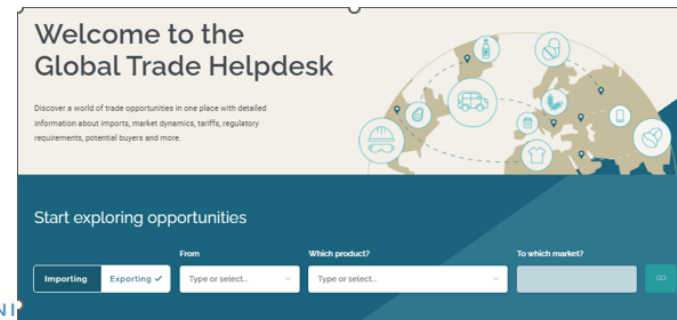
Welcome to the
Global Trade Helpdesk

Discover a world of trade opportunities in one place with detailed information about imports, market dynamics, tariffs, regulatory requirements, potential buyers and more.

Start exploring opportunities

Importing
Exporting ✓

From
Type or select...

Which product?
Type or select...

To which market?

GO